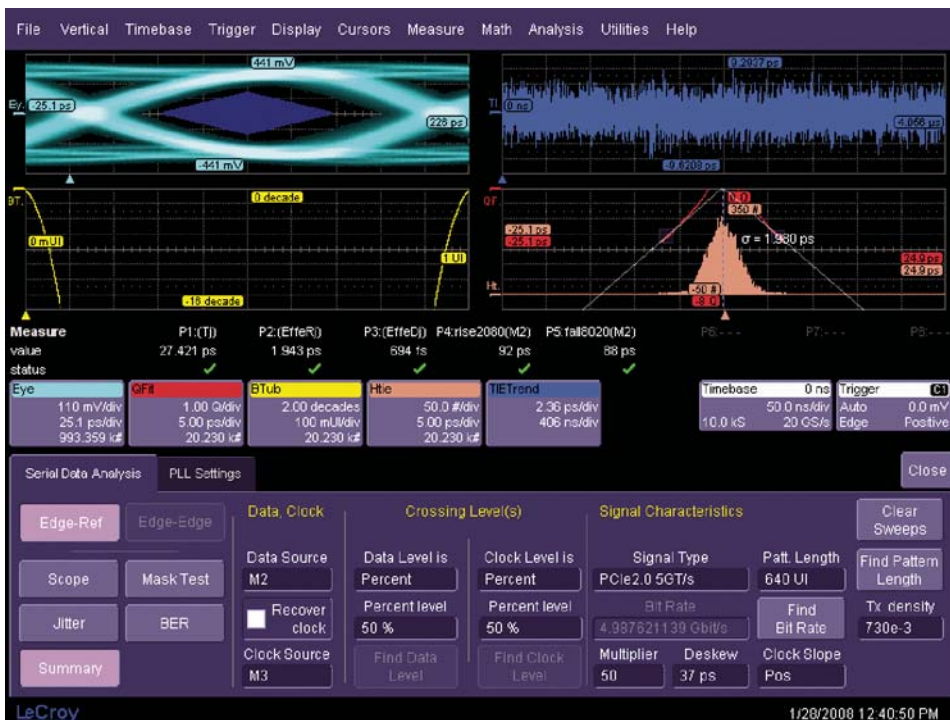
File Vertical Timebase Trigger Display Cursors Measure Math Analysis Utilities Help

441 mV
Ey -25.1 ps
228 ps
-441 mV

0.2927 ps
TI 0 ns
4.066 µs
-0.6208 ps

BT
0 decade
0 mUI
1 UI
-18 decade

QF
0.0
350 #
-25.1 ps
-25.1 ps
σ = 1.980 ps
24.9 ps
24.9 ps
Ht
-50 #
-8.0

Measure P1:(Tj) P2:(EffeRj) P3:(EffeDj) P4:rise2080(M2) P5:fall8020(M2) P6:--- P7:--- P8:---
value 27.421 ps 1.943 ps 694 fs 92 ps 88 ps
status ✓ ✓ ✓ ✓ ✓

| Eye | QFit | BTub | Htie | TIETrend |
|---|---|---|---|---|
| 110 mV/div | 1.00 Q/div | 2.00 decades | 50.0 #/div | 2.36 ps/div |
| 25.1 ps/div | 5.00 ps/div | 100 mUI/div | 5.00 ps/div | 406 ns/div |
| 993.359 k# | 20.230 k# | 20.230 k# | 20.230 k# | |

Timebase 0 ns Trigger C1
50.0 ns/div Auto 0.0 mV
10.0 kS 20 GS/s Edge Positive

Serial Data Analysis PLL Settings Close

Edge-Ref Edge-Edge
Scope Mask Test
Jitter BER
Summary

Data, Clock
Data Source
M2
Recover clock
Clock Source
M3

Crossing Level(s)
Data Level is
Percent
Percent level
50 %
Find Data Level
Clock Level is
Percent
Percent level
50 %
Find Clock Level

Signal Characteristics
Signal Type
PCIe2.0 5GT/s
Bit Rate
4.987621139 Gbit/s
Multiplier
50
Deskew
37 ps
Patt. Length
640 UI
Find Bit Rate
Clock Slope
Pos

Clear Sweeps
Find Pattern Length
Tx density
730e-3

LeCroy
1/28/2008 12:40:50 PM